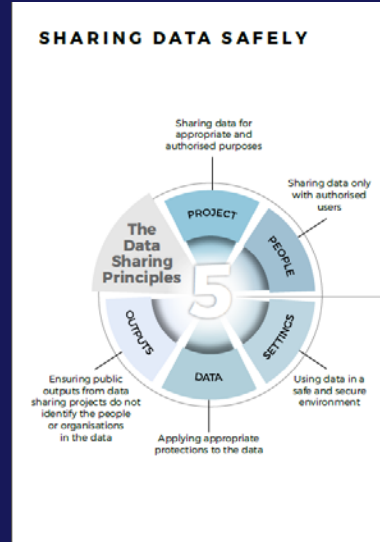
SHARING DATA SAFELY

Sharing data for appropriate and authorised purposes

Sharing data only with authorised users

The Data Sharing Principles

5

PROJECT

PEOPLE

SETTINGS

DATA

OUTPUTS

Using data in a safe and secure environment

Applying appropriate protections to the data

Ensuring public outputs from data sharing projects do not identify the people or organisations in the data